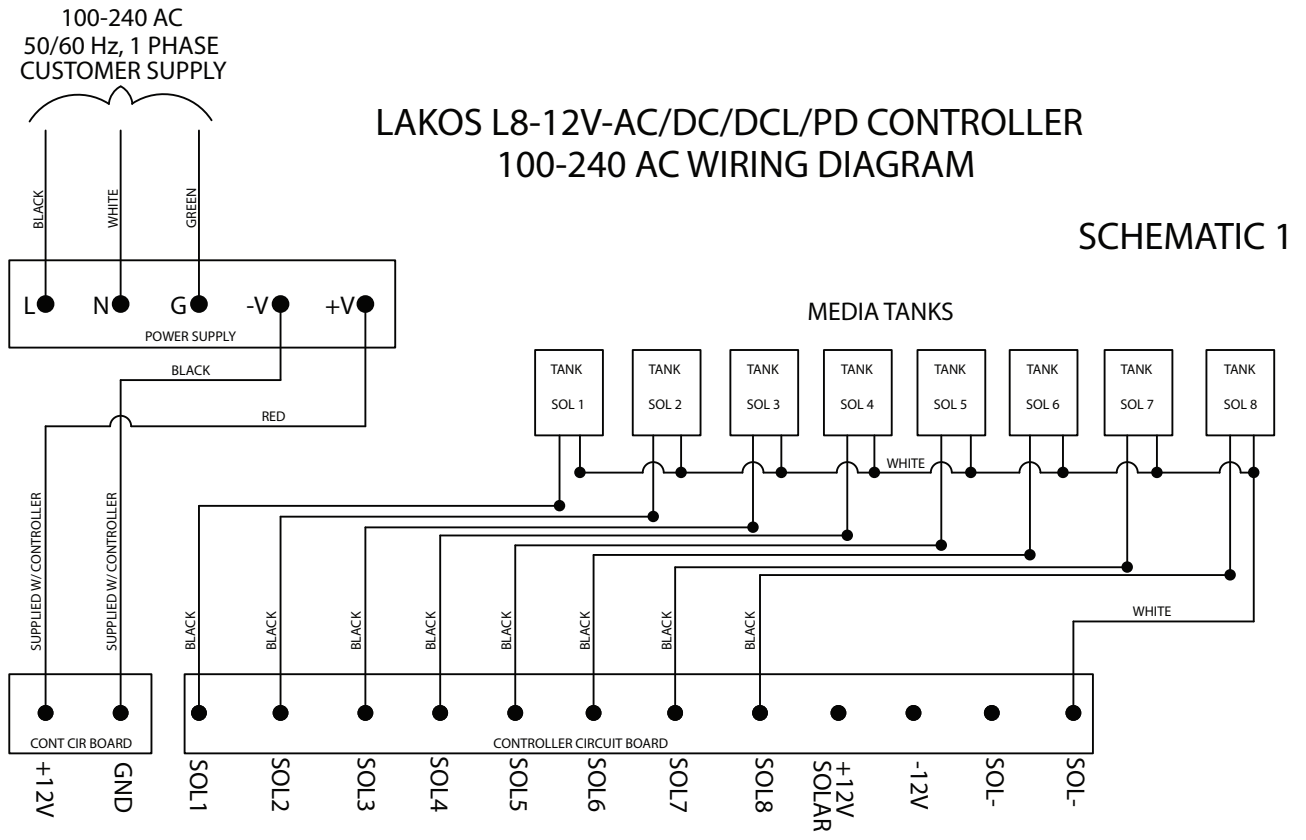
100-240 AC
50/60 Hz, 1 PHASE
CUSTOMER SUPPLY

LAKOS L8-12V-AC/DC/DCL/PD CONTROLLER
100-240 AC WIRING DIAGRAM

SCHEMATIC 1

BLACK
WHITE
GREEN

L N G -V +V
POWER SUPPLY

BLACK
RED

MEDIA TANKS

| TANK SOL 1 | TANK SOL 2 | TANK SOL 3 | TANK SOL 4 | TANK SOL 5 | TANK SOL 6 | TANK SOL 7 | TANK SOL 8 |
|---|---|---|---|---|---|---|---|

WHITE

SUPPLIED W/ CONTROLLER
SUPPLIED W/ CONTROLLER

BLACK
BLACK
BLACK
BLACK
BLACK
BLACK
BLACK
BLACK

WHITE

CONT CIR BOARD
+12V
GND

CONTROLLER CIRCUIT BOARD
SOL1
SOL2
SOL3
SOL4
SOL5
SOL6
SOL7
SOL8
+12V SOLAR
-12V
SOL-
SOL-